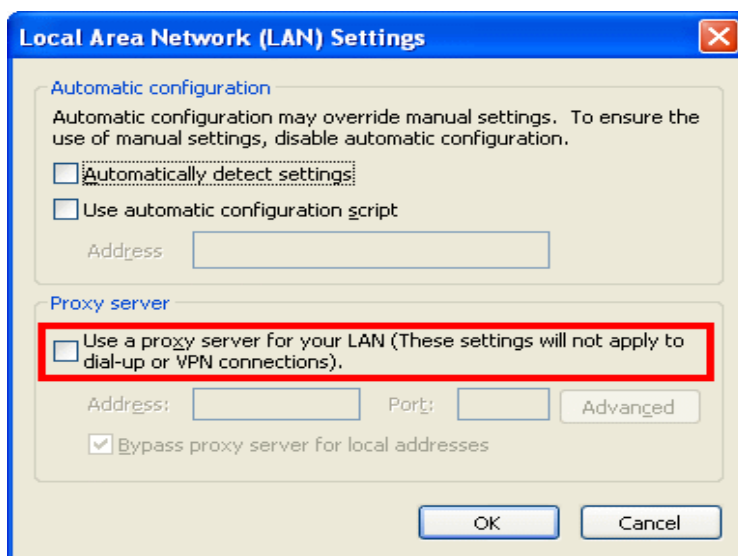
Local Area Network (LAN) Settings

Automatic configuration

Automatic configuration may override manual settings. To ensure the use of manual settings, disable automatic configuration.

Automatically detect settings

Use automatic configuration script

Address

Proxy server

Use a proxy server for your LAN (These settings will not apply to dial-up or VPN connections).

Address:

Port:

Advanced

Bypass proxy server for local addresses

OK

Cancel